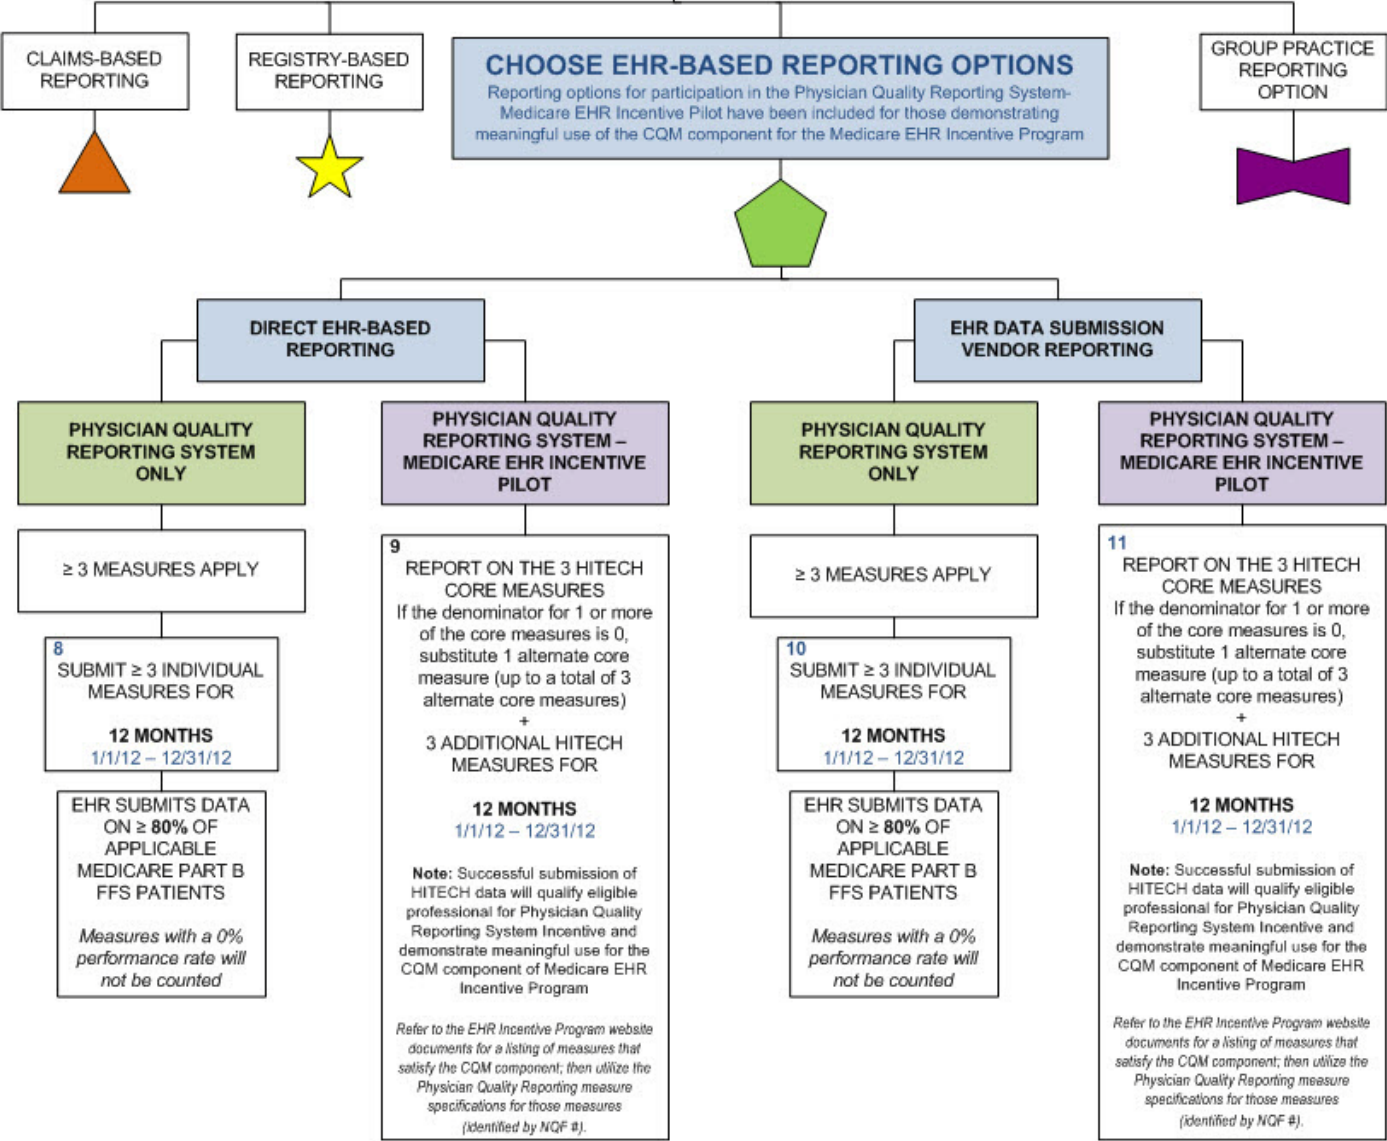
CLAIMS-BASED REPORTING

REGISTRY-BASED REPORTING

CHOOSE EHR-BASED REPORTING OPTIONS
Reporting options for participation in the Physician Quality Reporting System-Medicare EHR Incentive Pilot have been included for those demonstrating meaningful use of the CQM component for the Medicare EHR Incentive Program

GROUP PRACTICE REPORTING OPTION

DIRECT EHR-BASED REPORTING

EHR DATA SUBMISSION VENDOR REPORTING

PHYSICIAN QUALITY REPORTING SYSTEM ONLY

PHYSICIAN QUALITY REPORTING SYSTEM – MEDICARE EHR INCENTIVE PILOT

PHYSICIAN QUALITY REPORTING SYSTEM ONLY

PHYSICIAN QUALITY REPORTING SYSTEM – MEDICARE EHR INCENTIVE PILOT

≥ 3 MEASURES APPLY

8
SUBMIT ≥ 3 INDIVIDUAL MEASURES FOR

12 MONTHS
1/1/12 – 12/31/12

EHR SUBMITS DATA ON ≥ 80% OF APPLICABLE MEDICARE PART B FFS PATIENTS

Measures with a 0% performance rate will not be counted

9
REPORT ON THE 3 HITECH CORE MEASURES
If the denominator for 1 or more of the core measures is 0, substitute 1 alternate core measure (up to a total of 3 alternate core measures)
+
3 ADDITIONAL HITECH MEASURES FOR

12 MONTHS
1/1/12 – 12/31/12

Note: Successful submission of HITECH data will qualify eligible professional for Physician Quality Reporting System Incentive and demonstrate meaningful use for the CQM component of Medicare EHR Incentive Program

Refer to the EHR Incentive Program website documents for a listing of measures that satisfy the CQM component; then utilize the Physician Quality Reporting measure specifications for those measures (identified by NQF #).

≥ 3 MEASURES APPLY

10
SUBMIT ≥ 3 INDIVIDUAL MEASURES FOR

12 MONTHS
1/1/12 – 12/31/12

EHR SUBMITS DATA ON ≥ 80% OF APPLICABLE MEDICARE PART B FFS PATIENTS

Measures with a 0% performance rate will not be counted

11
REPORT ON THE 3 HITECH CORE MEASURES
If the denominator for 1 or more of the core measures is 0, substitute 1 alternate core measure (up to a total of 3 alternate core measures)
+
3 ADDITIONAL HITECH MEASURES FOR

12 MONTHS
1/1/12 – 12/31/12

Note: Successful submission of HITECH data will qualify eligible professional for Physician Quality Reporting System Incentive and demonstrate meaningful use for the CQM component of Medicare EHR Incentive Program

Refer to the EHR Incentive Program website documents for a listing of measures that satisfy the CQM component; then utilize the Physician Quality Reporting measure specifications for those measures (identified by NQF #).